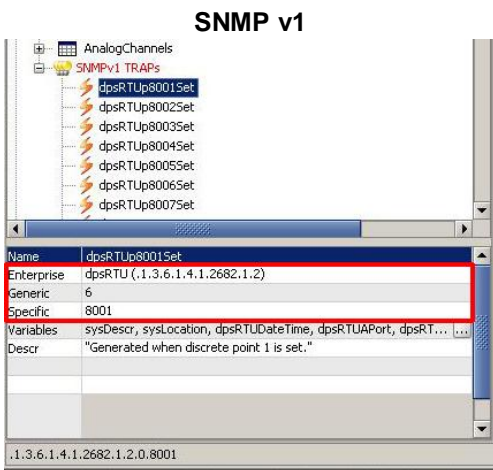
SNMP v1

AnalogChannels
SNMPv1 TRAPs
dpsRTUp8001Set
dpsRTUp8002Set
dpsRTUp8003Set
dpsRTUp8004Set
dpsRTUp8005Set
dpsRTUp8006Set
dpsRTUp8007Set

| Name | dpsRTUp8001Set |
|---|---|
| Enterprise | dpsRTU (.1.3.6.1.4.1.2682.1.2) |
| Generic | 6 |
| Specific | 8001 |
| Variables | sysDescr, sysLocation, dpsRTUDateTime, dpsRTUAPort, dpsRT... ... |
| Descr | "Generated when discrete point 1 is set." |

.1.3.6.1.4.1.2682.1.2.0.8001